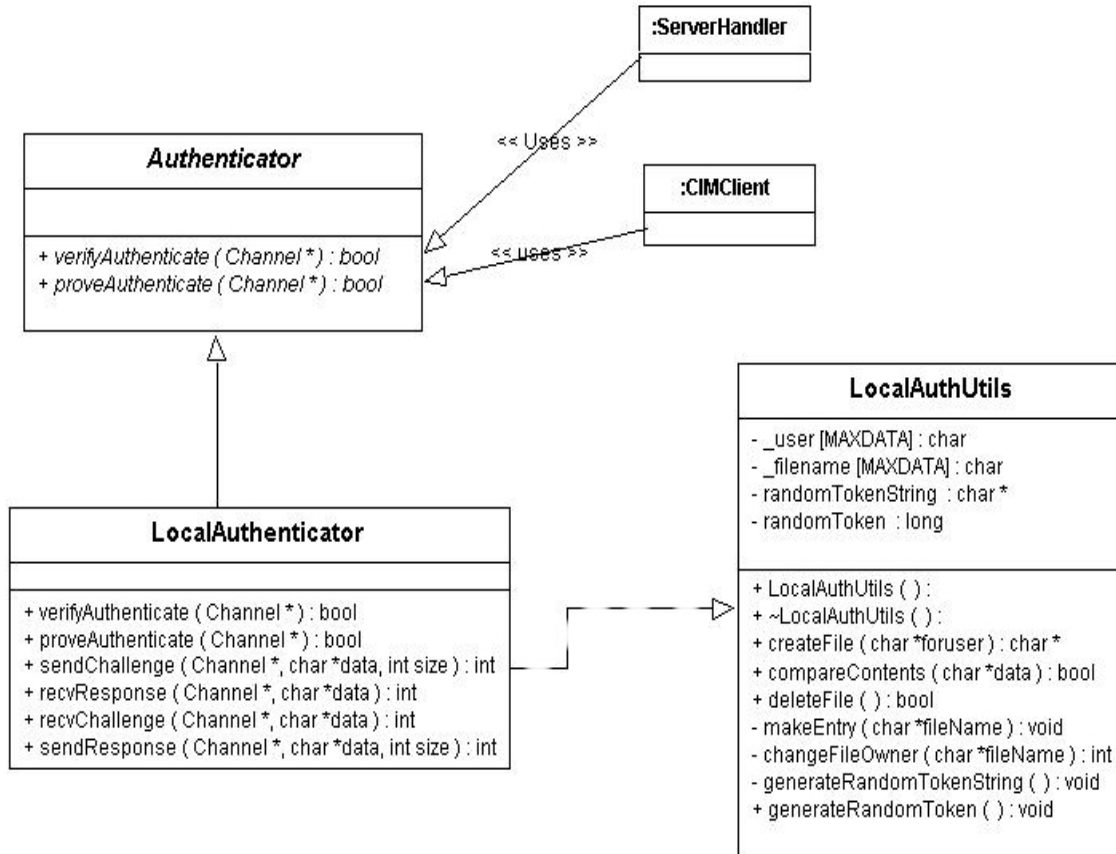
:ServerHandler

<< Uses >>

Authenticator

+ verifyAuthenticate ( Channel * ) : bool
+ proveAuthenticate ( Channel * ) : bool

:CIMClient

<< uses >>

LocalAuthUtils

- _user [MAXDATA] : char
- _filename [MAXDATA] : char
- randomTokenString : char *
- randomToken : long

+ LocalAuthUtils ( ) :
+ ~LocalAuthUtils ( ) :
+ createFile ( char *foruser ) : char *
+ compareContents ( char *data ) : bool
+ deleteFile ( ) : bool
- makeEntry ( char *fileName ) : void
- changeFileOwner ( char *fileName ) : int
- generateRandomTokenString ( ) : void
+ generateRandomToken ( ) : void

LocalAuthenticator

+ verifyAuthenticate ( Channel * ) : bool
+ proveAuthenticate ( Channel * ) : bool
+ sendChallenge ( Channel *, char *data, int size ) : int
+ recvResponse ( Channel *, char *data ) : int
+ recvChallenge ( Channel *, char *data ) : int
+ sendResponse ( Channel *, char *data, int size ) : int